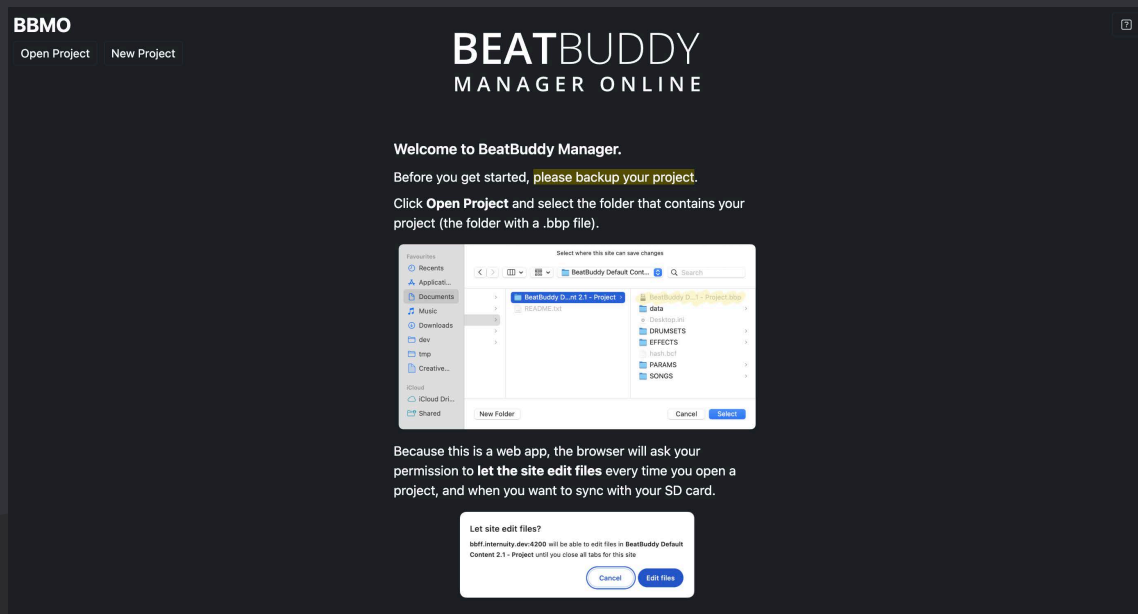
BBMO

Open Project New Project

?

BEATBUDDY
MANAGER ONLINE

Welcome to BeatBuddy Manager.

Before you get started, please backup your project.

Click **Open Project** and select the folder that contains your project (the folder with a .bbp file).

Select where this site can save changes

Favourites
Recents
Applicati...
Documents
Music
Downloads
dev
tmp
Creative...
iCloud
iCloud Dri...
Shared

BeatBuddy Default Cont...
Search

BeatBuddy D...nt 2.1 - Project
README.txt

BeatBuddy D...1 - Project.bbp
data
Desktop.ini
DRUMSETS
EFFECTS
hash.bcf
PARAMS
SONGS

New Folder
Cancel
Select

Because this is a web app, the browser will ask your permission to **let the site edit files** every time you open a project, and when you want to sync with your SD card.

Let site edit files?

bbff.internuity.dev:4200 will be able to edit files in BeatBuddy Default Content 2.1 - Project until you close all tabs for this site

Cancel
Edit files